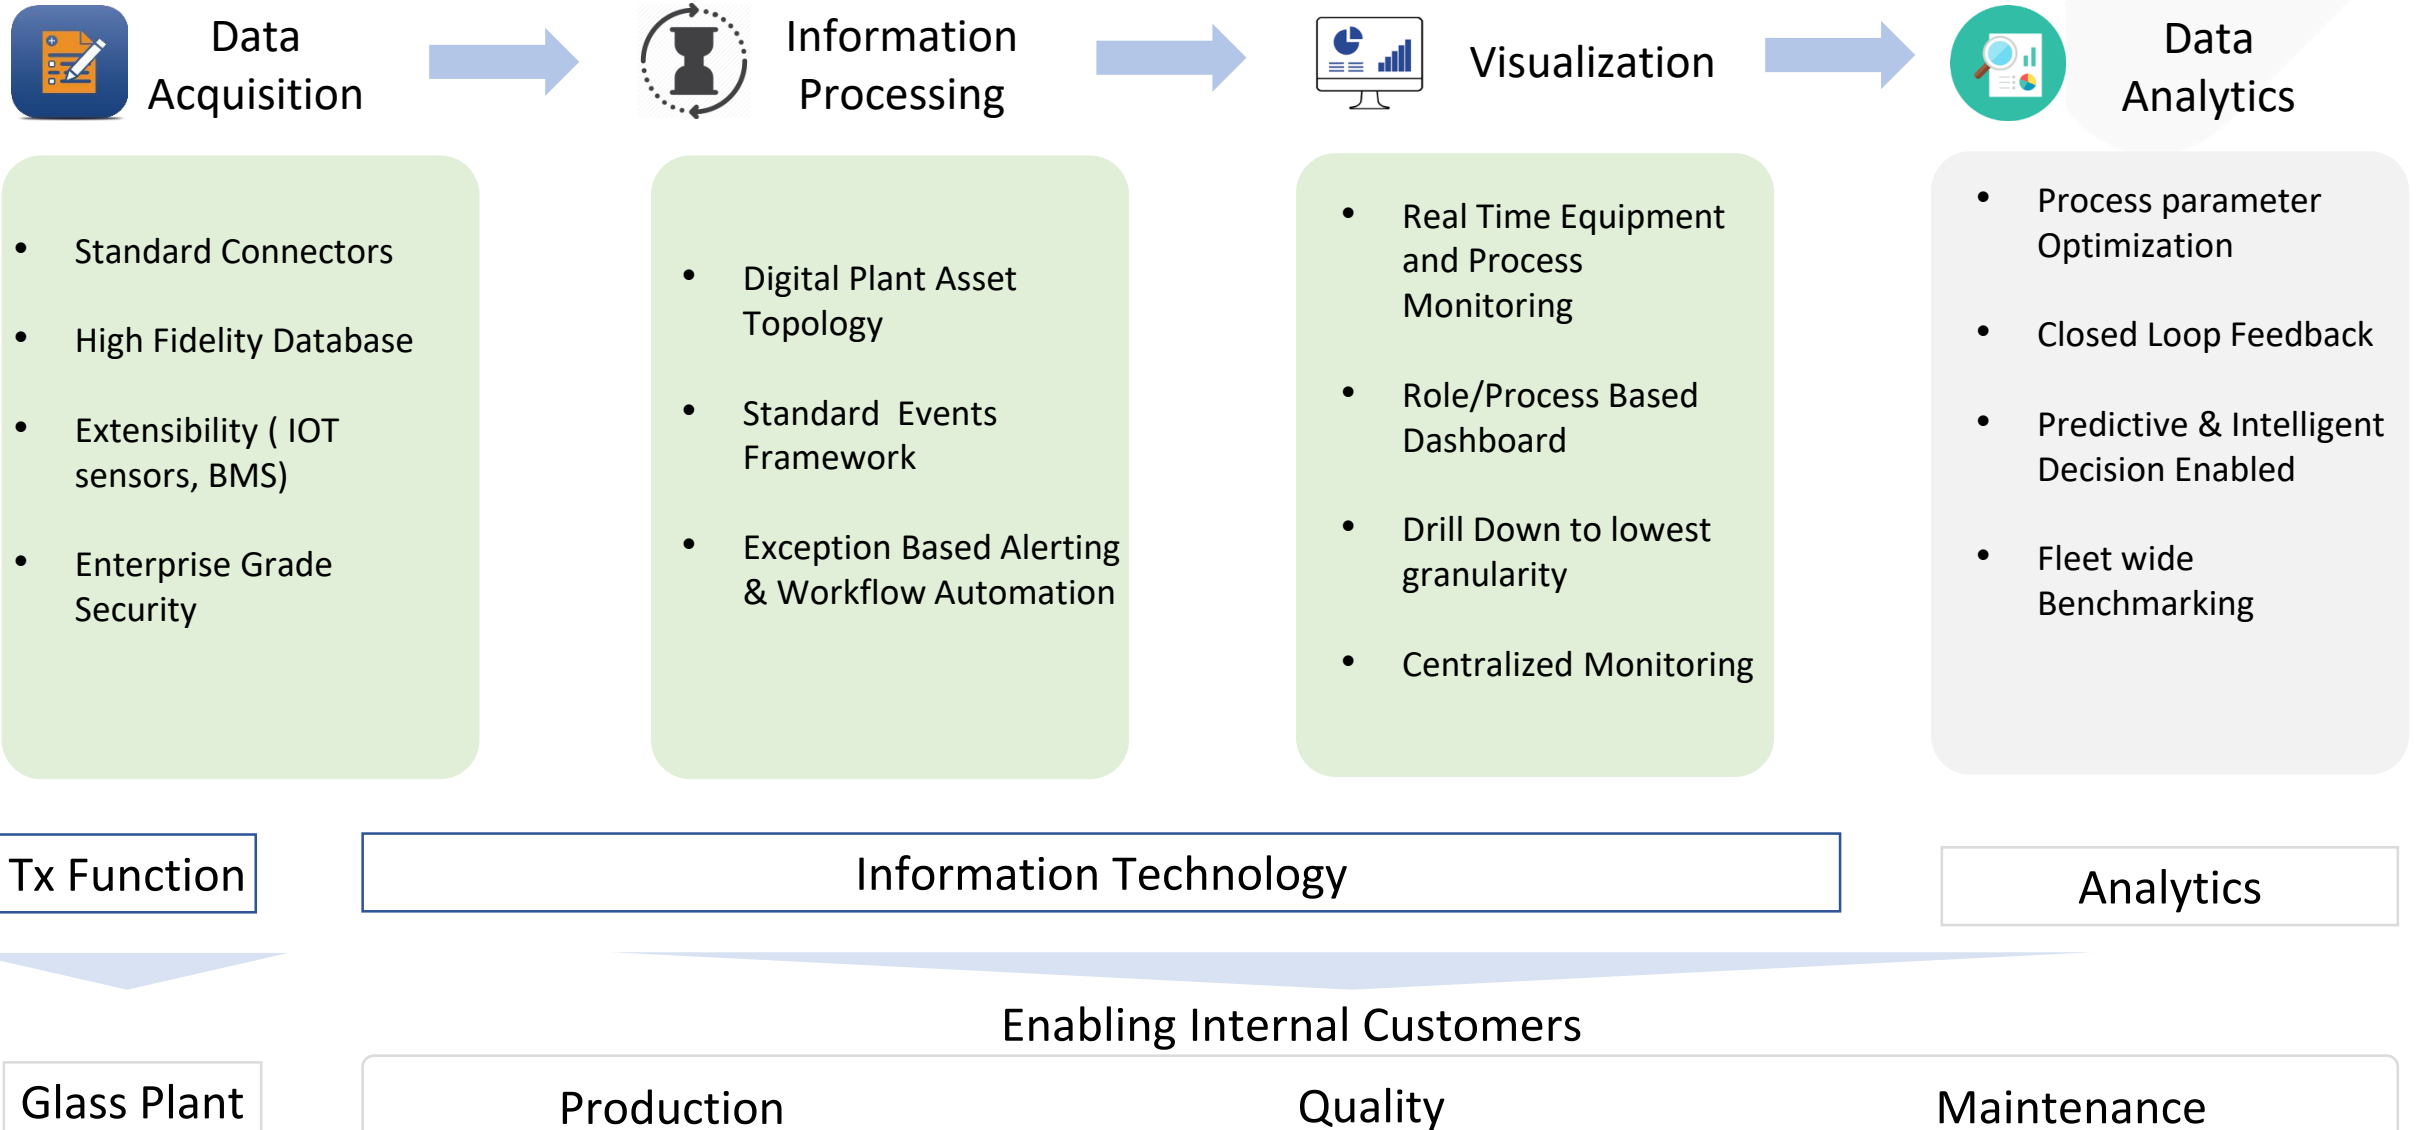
Data Acquisition

Information Processing

Visualization

Data Analytics

- Standard Connectors
- High Fidelity Database
- Extensibility ( IOT sensors, BMS)
- Enterprise Grade Security

- Digital Plant Asset Topology
- Standard Events Framework
- Exception Based Alerting & Workflow Automation

- Real Time Equipment and Process Monitoring
- Role/Process Based Dashboard
- Drill Down to lowest granularity
- Centralized Monitoring

- Process parameter Optimization
- Closed Loop Feedback
- Predictive & Intelligent Decision Enabled
- Fleet wide Benchmarking

Tx Function

Information Technology

Analytics

Enabling Internal Customers

Glass Plant

Production

Quality

Maintenance